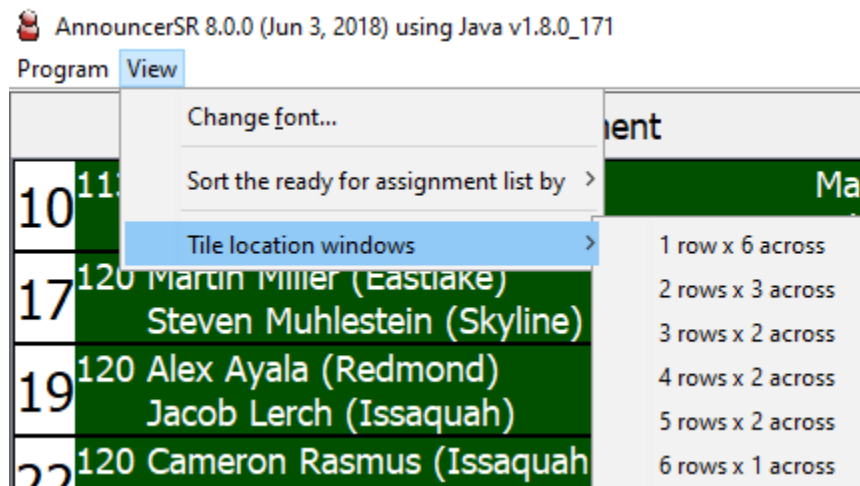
AnnouncerSR 8.0.0 (Jun 3, 2018) using Java v1.8.0_171

Program View

Change font...

Sort the ready for assignment list by

Tile location windows

1 row x 6 across

2 rows x 3 across

3 rows x 2 across

4 rows x 2 across

5 rows x 2 across

6 rows x 1 across

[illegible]nent

10 11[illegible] Ma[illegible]

17 120 Martin Miller (Eastlake)
Steven Muhlestein (Skyline)

19 120 Alex Ayala (Redmond)
Jacob Lerch (Issaquah)

22 120 Cameron Rasmus (Issaquah